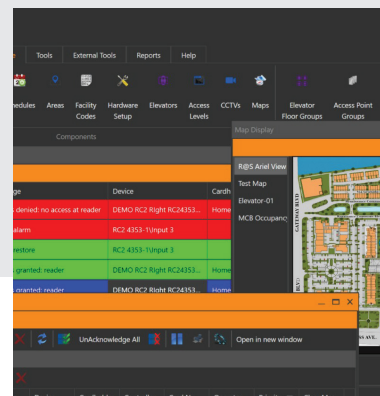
e Tools External Tools Reports Help

hedules Areas Facility Codes Hardware Setup Elevators Access Levels CCTVs Maps Elevator Floor Groups Access Point Groups

Components

Map Display

ge | Device | Cardh
denied: no access at reader | DEMO RC2 Right RC24353... | Home
alarm | RC2 4353-1\Input 3 |
restore | RC2 4353-1\Input 3 |
granted: reader | DEMO RC2 Right RC24353... | Home
granted: reader | DEMO RC2 Right RC24353... | Home

R@S Ariel View
Test Map
Elevator-01
MC8 Occupancy

GATEWAY BLVD

UnAcknowledge All Open in new window